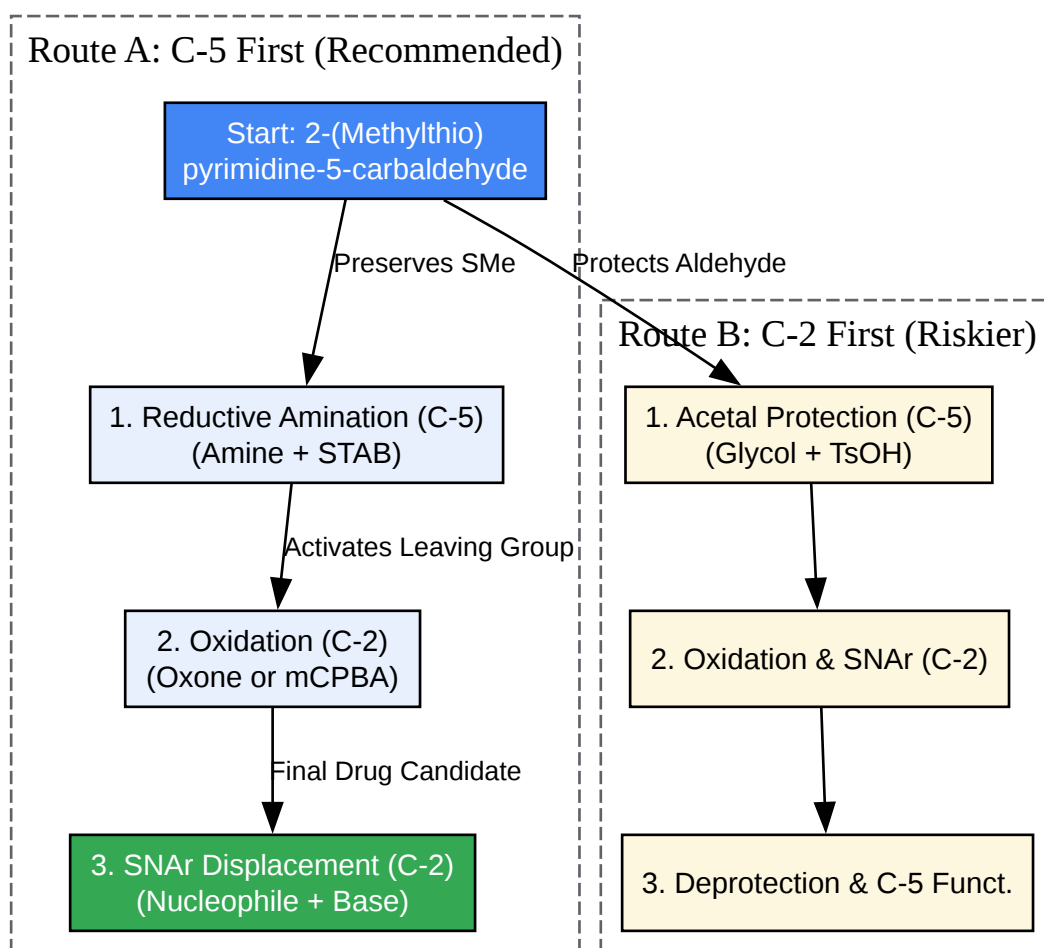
Route A: C-5 First (Recommended)

Start: 2-(Methylthio) pyrimidine-5-carbaldehyde

Preserves SMe

Protects Aldehyde

Route B: C-2 First (Riskier)

1. Reductive Amination (C-5) (Amine + STAB)

1. Acetal Protection (C-5) (Glycol + TsOH)

Activates Leaving Group

2. Oxidation (C-2) (Oxone or mCPBA)

2. Oxidation & SNAr (C-2)

Final Drug Candidate

3. SNAr Displacement (C-2) (Nucleophile + Base)

3. Deprotection & C-5 Funct.